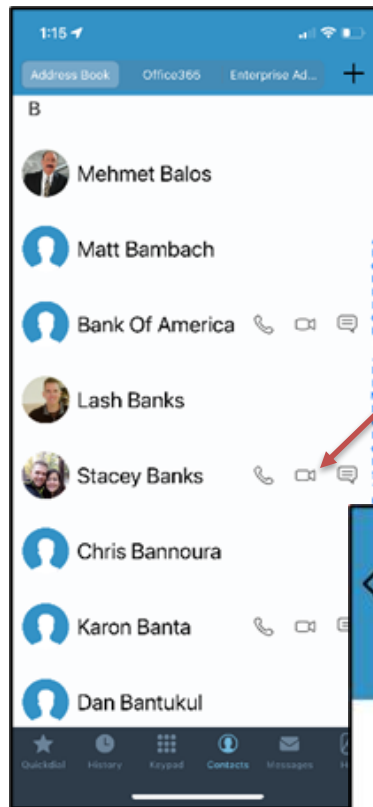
1:15

Address Book Office365 Enterprise Ad... +

B

Mehmet Balos

Matt Bambach

Bank Of America

Lash Banks

Stacey Banks

Chris Bannoura

Karon Banta

Dan Bantukul

Quickdial History Keypad Contacts Messages